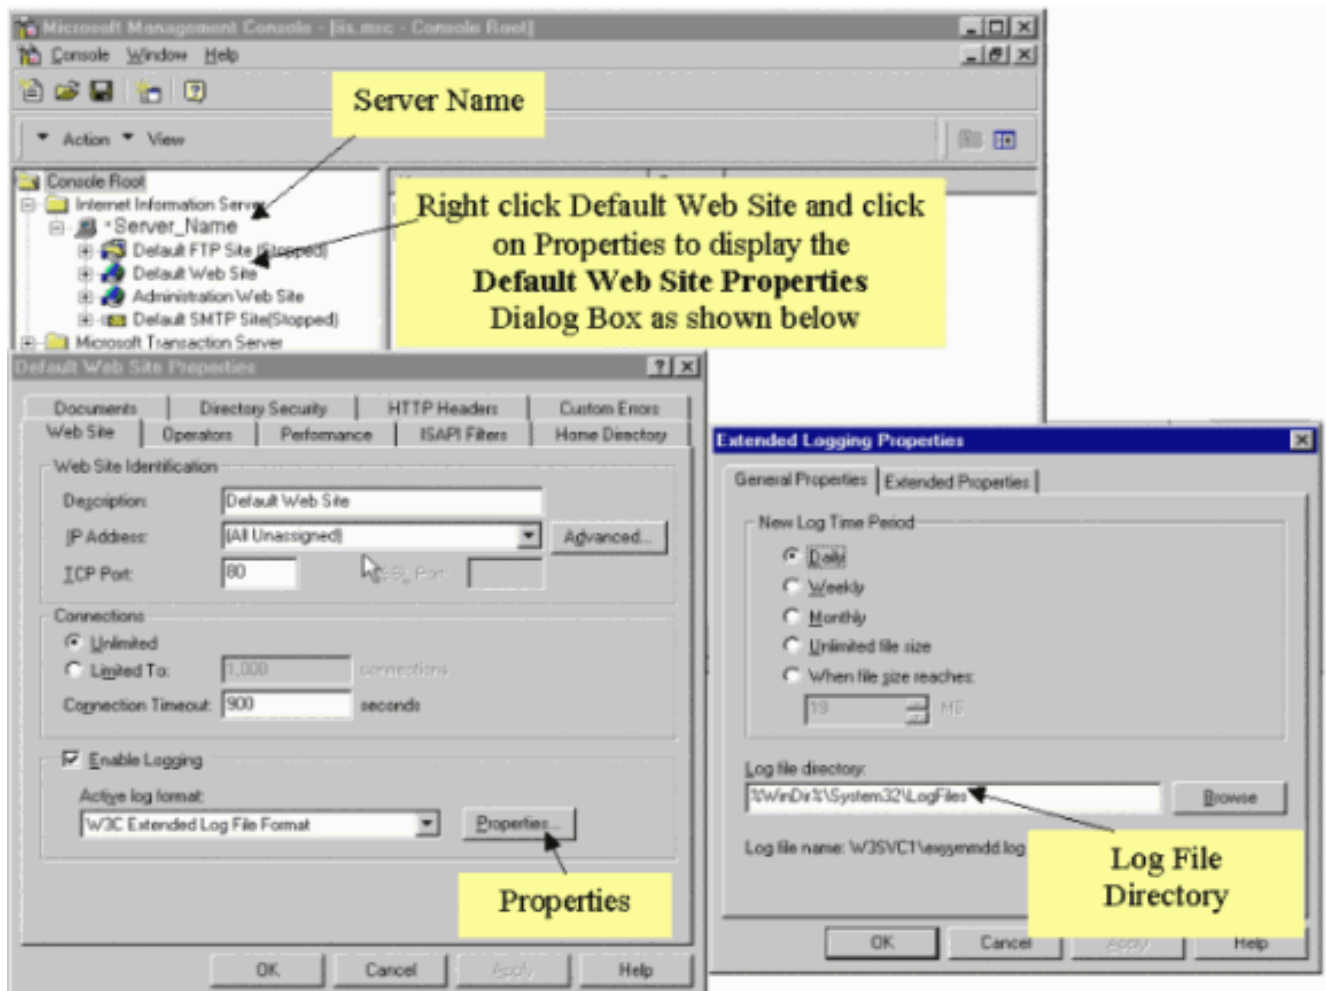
Microsoft Management Console - [iis.msc - Console Root]

Console Window Help

Action View

Server Name

Console Root
Internet Information Serv
*Server_Name
Default FTP Site (Stopped)
Default Web Site
Administration Web Site
Default SMTP Site(Stopped)
Microsoft Transaction Server

Right click Default Web Site and click on Properties to display the **Default Web Site Properties** Dialog Box as shown below

Default Web Site Properties

Documents | Directory Security | HTTP Headers | Custom Errors
Web Site | Operators | Performance | ISAPI Filters | Home Directory

Web Site Identification
Description: Default Web Site
IP Address: (All Unassigned)
Advanced...
TCP Port: 80
SSL Port:

Connections
Unlimited
Limited To: 1,000 connections
Connection Timeout: 900 seconds

Enable Logging
Active log format:
W3C Extended Log File Format
Properties...

Properties

OK Cancel Apply Help

Extended Logging Properties

General Properties | Extended Properties

New Log Time Period
Daily
Weekly
Monthly
Unlimited file size
When file size reaches:
19 MB

Log file directory:
%WinDir%\System32\LogFiles
Browse

Log file name: W3SVC1\exyymmdd.log

Log File Directory

OK Cancel Apply Help